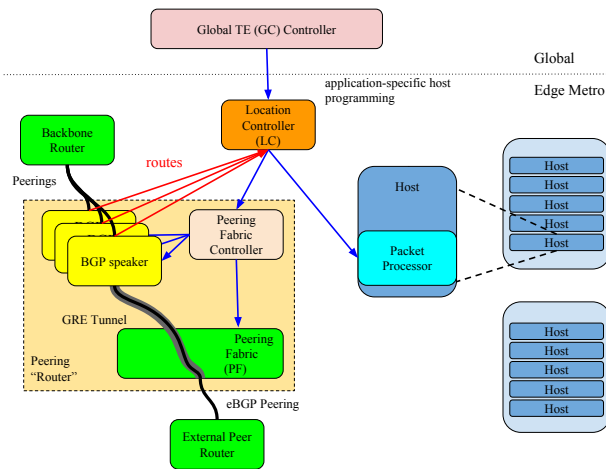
Global TE (GC) Controller

Global

application-specific host programming

Edge Metro

Location Controller (LC)

Backbone Router

routes

Peerings

BGP speaker

Peering Fabric Controller

Host

Packet Processor

Host
Host
Host
Host
Host

GRE Tunnel

Peering Fabric (PF)

Peering "Router"

eBGP Peering

External Peer Router

Host
Host
Host
Host
Host